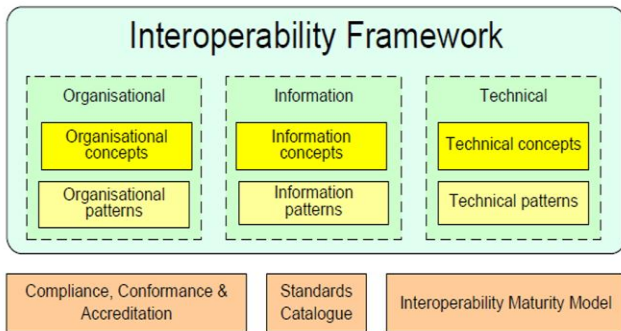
Interoperability Framework

Organisational

Organisational concepts

Organisational patterns

Information

Information concepts

Information patterns

Technical

Technical concepts

Technical patterns

Compliance, Conformance & Accreditation

Standards Catalogue

Interoperability Maturity Model